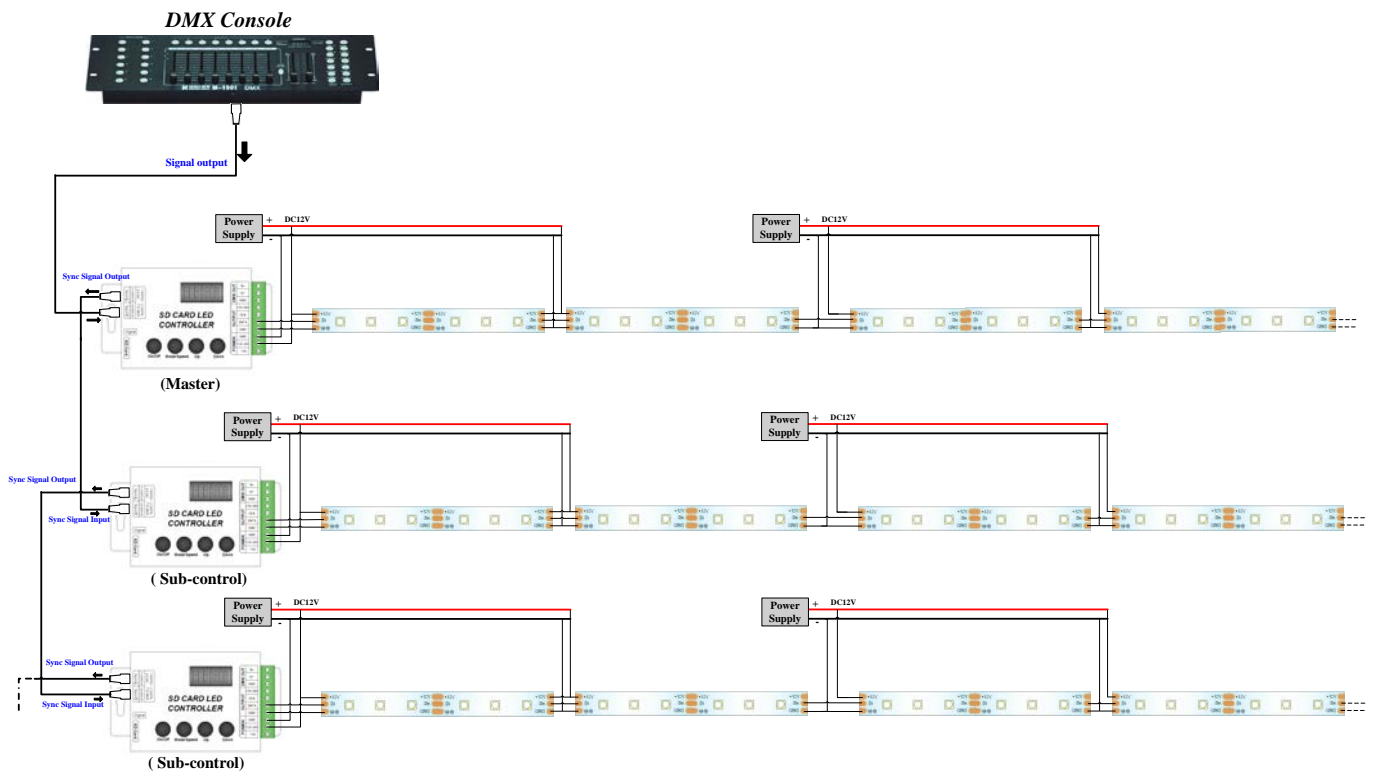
DMX Console

Signal output

Power Supply + - DC12V

Power Supply + - DC12V

Sync Signal Output

SD CARD LED CONTROLLER

(Master)

Power Supply + - DC12V

Power Supply + - DC12V

Sync Signal Output

Sync Signal Input

SD CARD LED CONTROLLER

( Sub-control)

Power Supply + - DC12V

Power Supply + - DC12V

Sync Signal Output

Sync Signal Input

SD CARD LED CONTROLLER

( Sub-control)